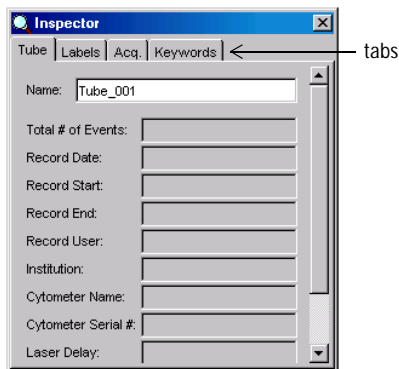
Inspector

Tube | Labels | Acq. | Keywords

tabs

Name: Tube_001

Total # of Events:

Record Date:

Record Start:

Record End:

Record User:

Institution:

Cytometer Name:

Cytometer Serial #:

Laser Delay: